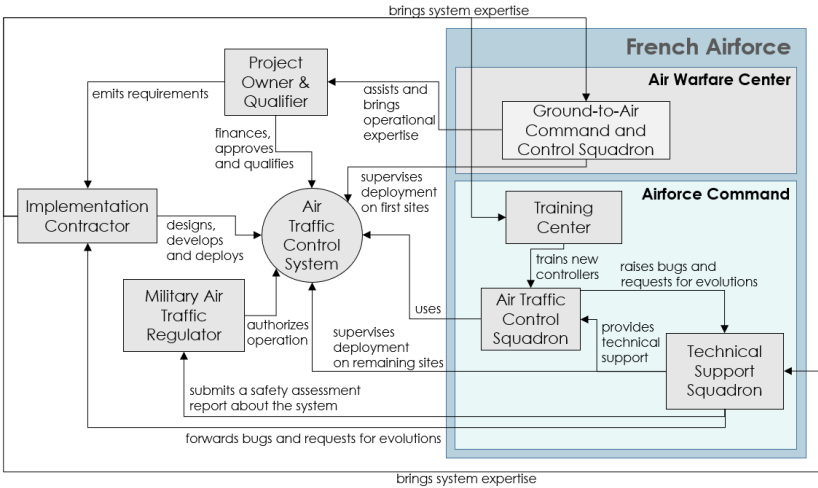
brings system expertise

French Airforce

Air Warfare Center

Project Owner & Qualifier

emits requirements

assists and brings operational expertise

Ground-to-Air Command and Control Squadron

finances, approves and qualifies

supervises deployment on first sites

Airforce Command

Implementation Contractor

designs, develops and deploys

Air Traffic Control System

Training Center

trains new controllers

raises bugs and requests for evolutions

Military Air Traffic Regulator

uses

Air Traffic Control Squadron

authorizes operation

supervises deployment on remaining sites

provides technical support

Technical Support Squadron

submits a safety assessment report about the system

forwards bugs and requests for evolutions

brings system expertise